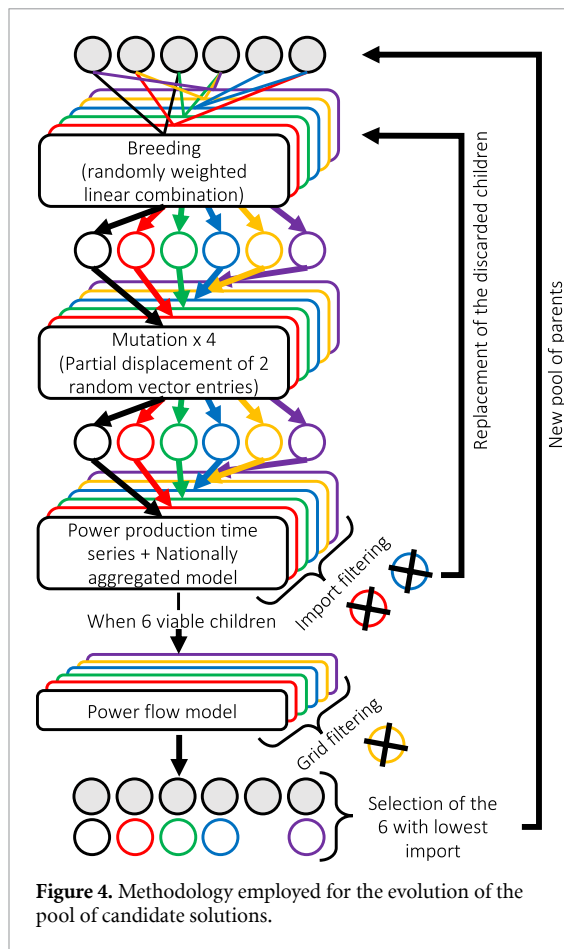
Breeding (randomly weighted linear combination)

Mutation x 4 (Partial displacement of 2 random vector entries)

Power production time series + Nationally aggregated model

Import filtering

When 6 viable children

Power flow model

Grid filtering

Selection of the 6 with lowest import

Replacement of the discarded children

New pool of parents

**Figure 4.** Methodology employed for the evolution of the pool of candidate solutions.